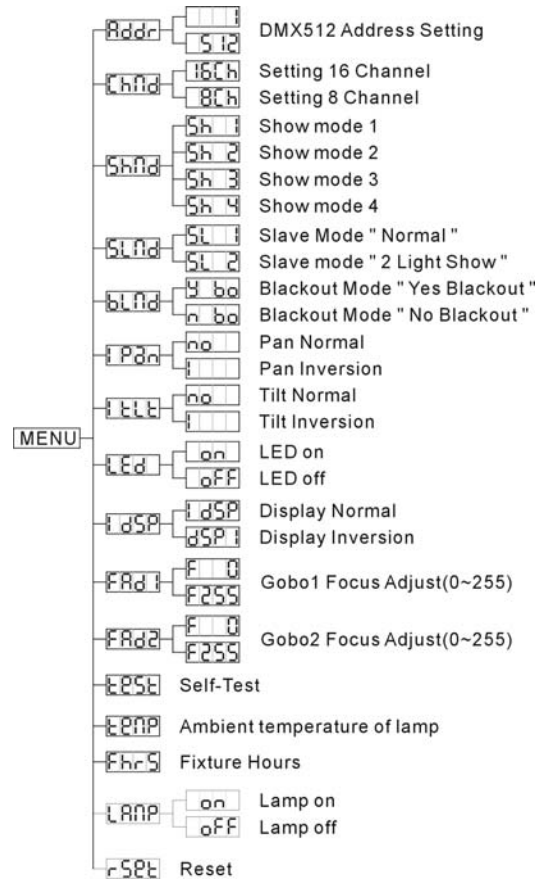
MENU

Addr
1
512
DMX512 Address Setting

ChNd
16Ch
Setting 16 Channel
8Ch
Setting 8 Channel

ShNd
Sh 1
Show mode 1
Sh 2
Show mode 2
Sh 3
Show mode 3
Sh 4
Show mode 4

SLNd
SL 1
Slave Mode " Normal "
SL 2
Slave mode " 2 Light Show "

bLNd
Y bo
Blackout Mode " Yes Blackout "
n bo
Blackout Mode " No Blackout "

IPAn
no
Pan Normal
1
Pan Inversion

ItLt
no
Tilt Normal
1
Tilt Inversion

LEd
on
LED on
oFF
LED off

IdSP
IdSP
Display Normal
dSPI
Display Inversion

FAd1
F 0
F255
Gobo1 Focus Adjust(0~255)

FAd2
F 0
F255
Gobo2 Focus Adjust(0~255)

tESt
Self-Test

tENP
Ambient temperature of lamp

FhrS
Fixture Hours

LANP
on
Lamp on
oFF
Lamp off

rSEt
Reset